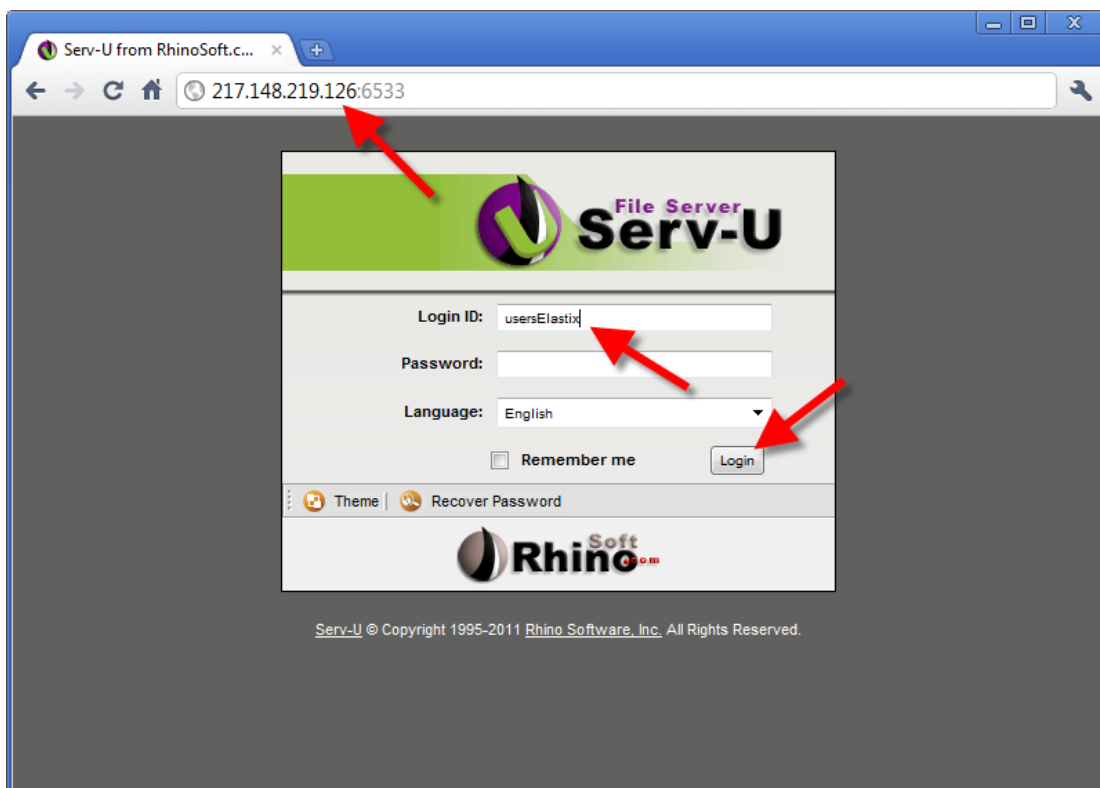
Serv-U from RhinoSoft.c...

217.148.219.126:6533

File Server
Serv-U

Login ID: usersElastix
Password:
Language: English
Remember me
Login

Theme | Recover Password

RhinoSoft.com

Serv-U © Copyright 1995-2011 Rhino Software, Inc. All Rights Reserved.